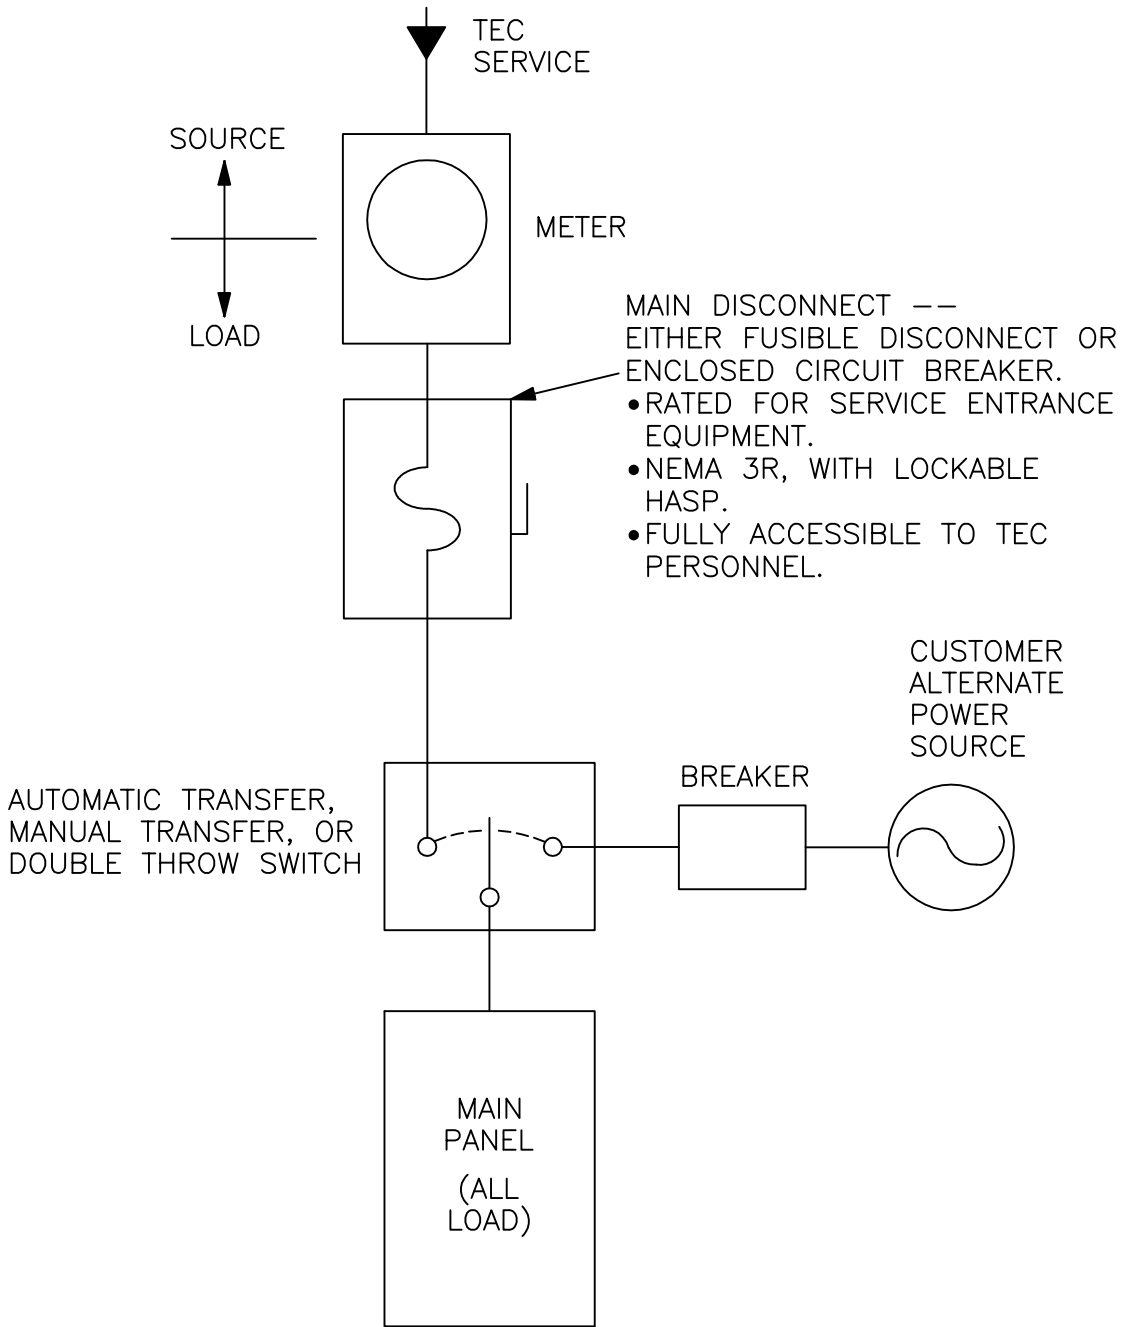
TEC SERVICE

SOURCE

LOAD

METER

MAIN DISCONNECT --
EITHER FUSIBLE DISCONNECT OR ENCLOSED CIRCUIT BREAKER.
•RATED FOR SERVICE ENTRANCE EQUIPMENT.
•NEMA 3R, WITH LOCKABLE HASP.
•FULLY ACCESSIBLE TO TEC PERSONNEL.

CUSTOMER ALTERNATE POWER SOURCE

BREAKER

AUTOMATIC TRANSFER, MANUAL TRANSFER, OR DOUBLE THROW SWITCH

MAIN PANEL

(ALL LOAD)